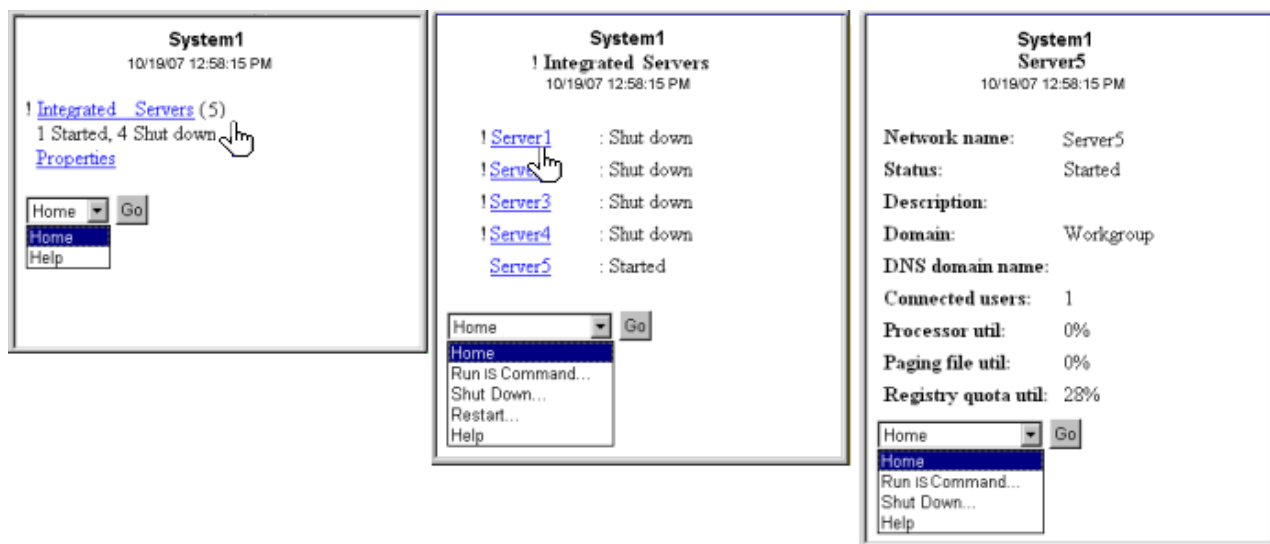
System1
10/19/07 12:58:15 PM

! Integrated Servers (5)
1 Started, 4 Shut down
Properties

Home Go
Home
Help

System1
! Integrated Servers
10/19/07 12:58:15 PM

! Server1 : Shut down
! Serv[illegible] : Shut down
! Server3 : Shut down
! Server4 : Shut down
Server5 : Started

Home Go
Home
Run IS Command...
Shut Down...
Restart...
Help

System1
Server5
10/19/07 12:58:15 PM

Network name: Server5
Status: Started
Description:
Domain: Workgroup
DNS domain name:
Connected users: 1
Processor util: 0%
Paging file util: 0%
Registry quota util: 28%

Home Go
Home
Run IS Command...
Shut Down...
Help